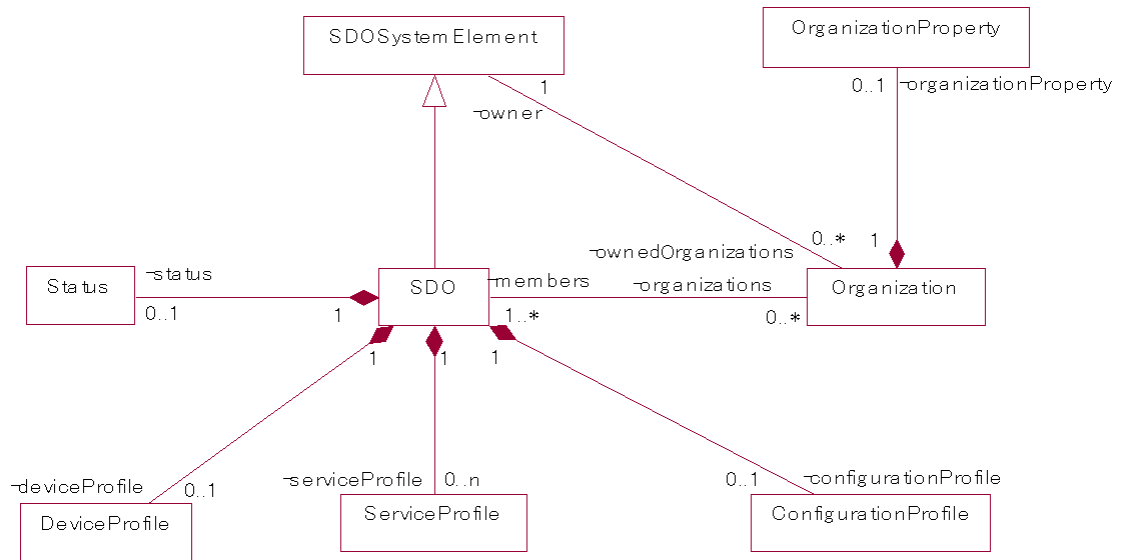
SDOSystemElement

OrganizationProperty

1

-owner

0..1 -organizationProperty

-ownedOrganizations 0..* 1

Status -status

SDO -members

-organizations

Organization

0..1

1

1..*

0..*

1

1

1

-deviceProfile 0..1

-serviceProfile 0..n

0..1 -configurationProfile

DeviceProfile

ServiceProfile

ConfigurationProfile